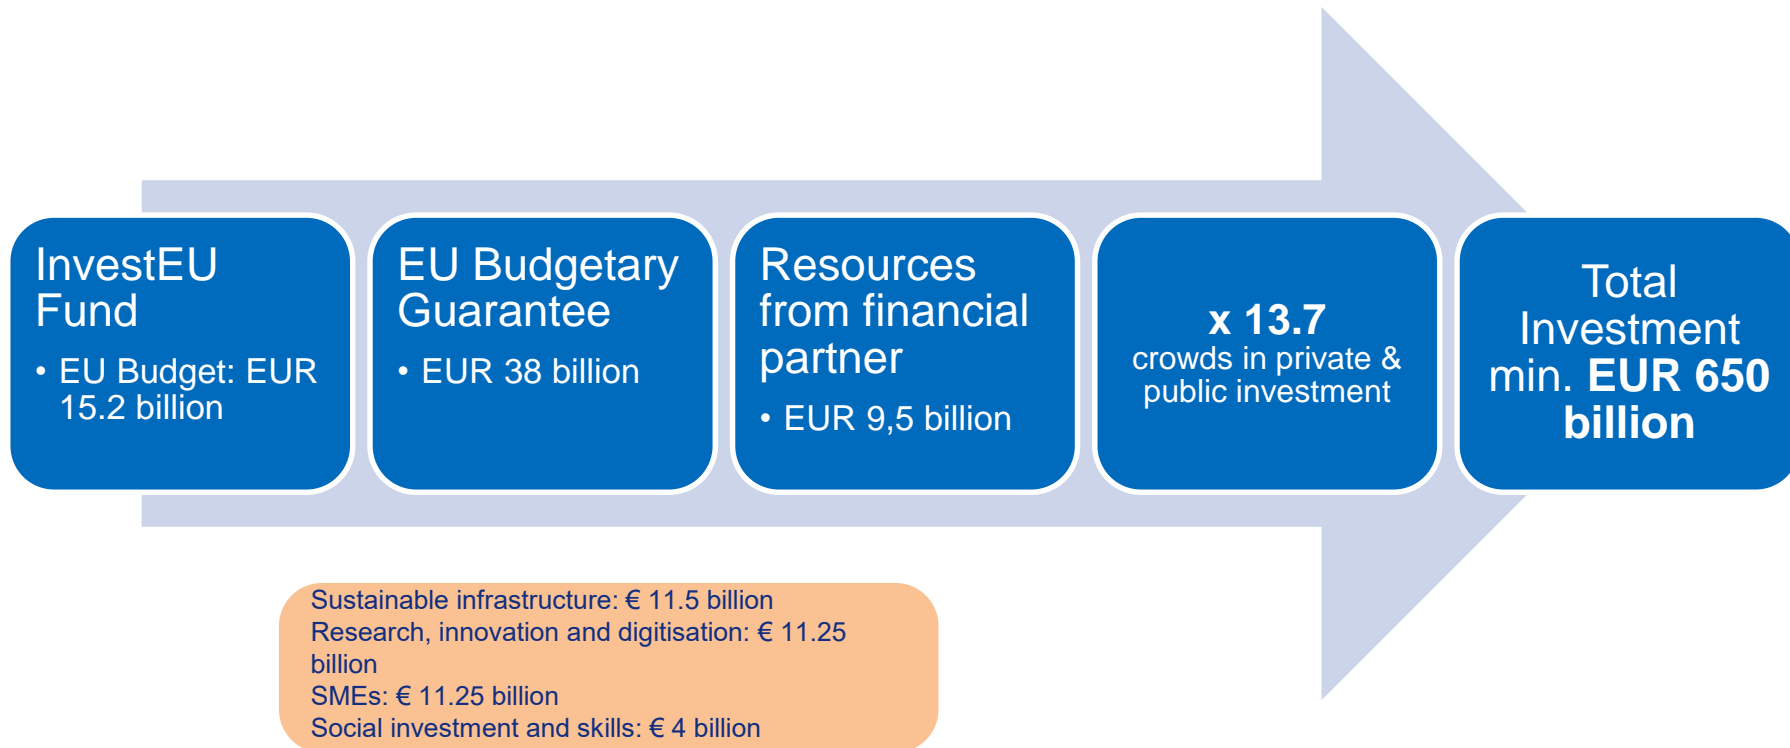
InvestEU Fund

• EU Budget: EUR 15.2 billion

EU Budgetary Guarantee

• EUR 38 billion

Resources from financial partner

• EUR 9,5 billion

x 13.7
crowds in private & public investment

Total Investment min. EUR 650 billion

Sustainable infrastructure: € 11.5 billion
Research, innovation and digitisation: € 11.25 billion
SMEs: € 11.25 billion
Social investment and skills: € 4 billion